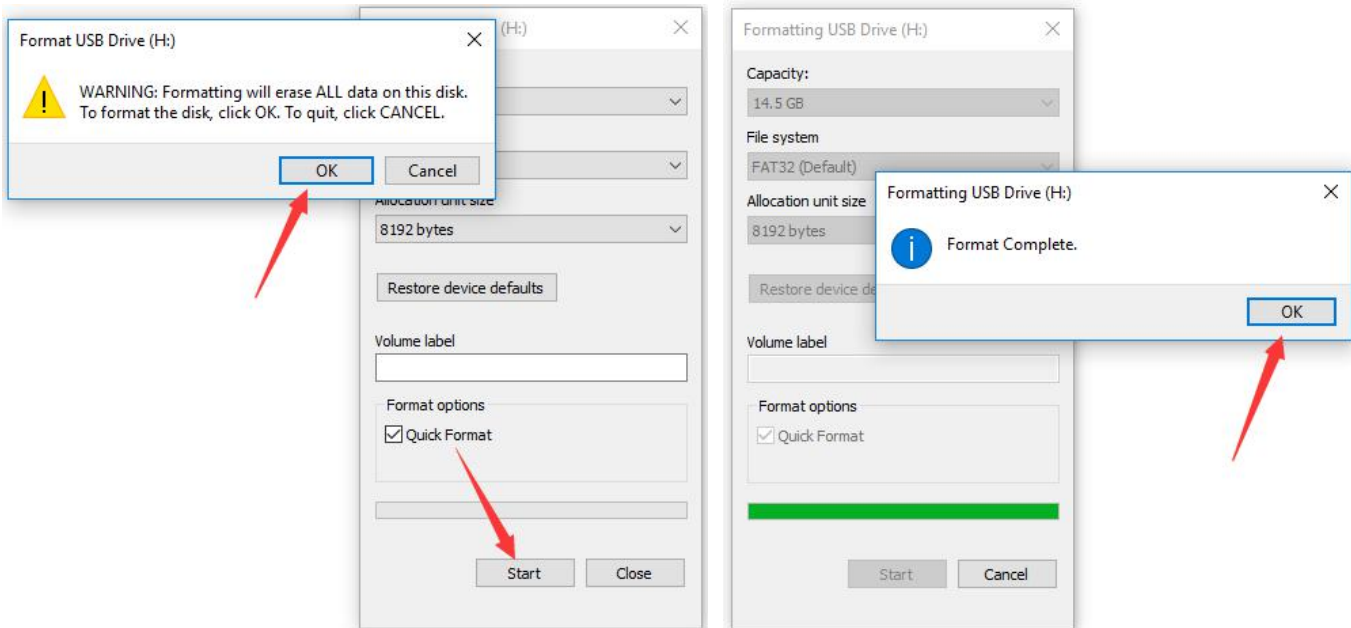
Format USB Drive (H:)

WARNING: Formatting will erase ALL data on this disk. To format the disk, click OK. To quit, click CANCEL.

OK

Cancel

(H:)

Allocation unit size

8192 bytes

Restore device defaults

Volume label

Format options

Quick Format

Start

Close

Formatting USB Drive (H:)

Capacity:

14.5 GB

File system

FAT32 (Default)

Allocation unit size

8192 bytes

Restore device de

Volume label

Format options

Quick Format

Start

Cancel

Formatting USB Drive (H:)

Format Complete.

OK